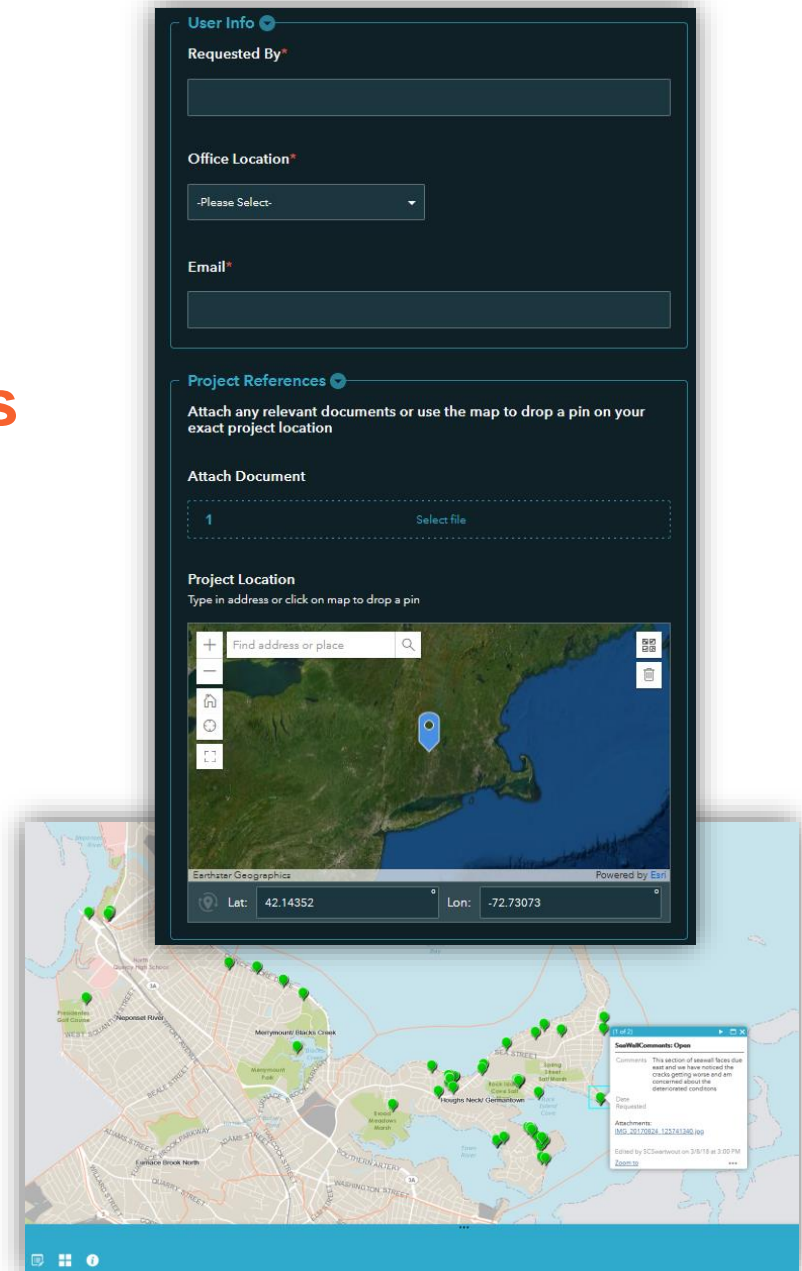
User Info

Requested By*

Office Location*

-Please Select-

Email*

s

Project References

Attach any relevant documents or use the map to drop a pin on your exact project location

Attach Document

1

Select file

Project Location

Type in address or click on map to drop a pin

Find address or place

Earthstar Geographics

Powered by Esri

Lat: 42.14352

Lon: -72.73073

Neponset River

Merrymount/ Blacks Creek

Houghs Neck/ Germantown

Furnace Brook North

SEA STREET

QUARRY STREET

WASHINGTON STREET

(1 of 2)

SeaWallComments: Open

Comments This section of seawall faces due east and we have noticed the cracks getting worse and am concerned about the deteriorated conditions

Date Requested

Attachments:

IMG_20170824_125741340.jpg

Edited by SCSwartwout on 3/8/18 at 3:00 PM

Zoom to